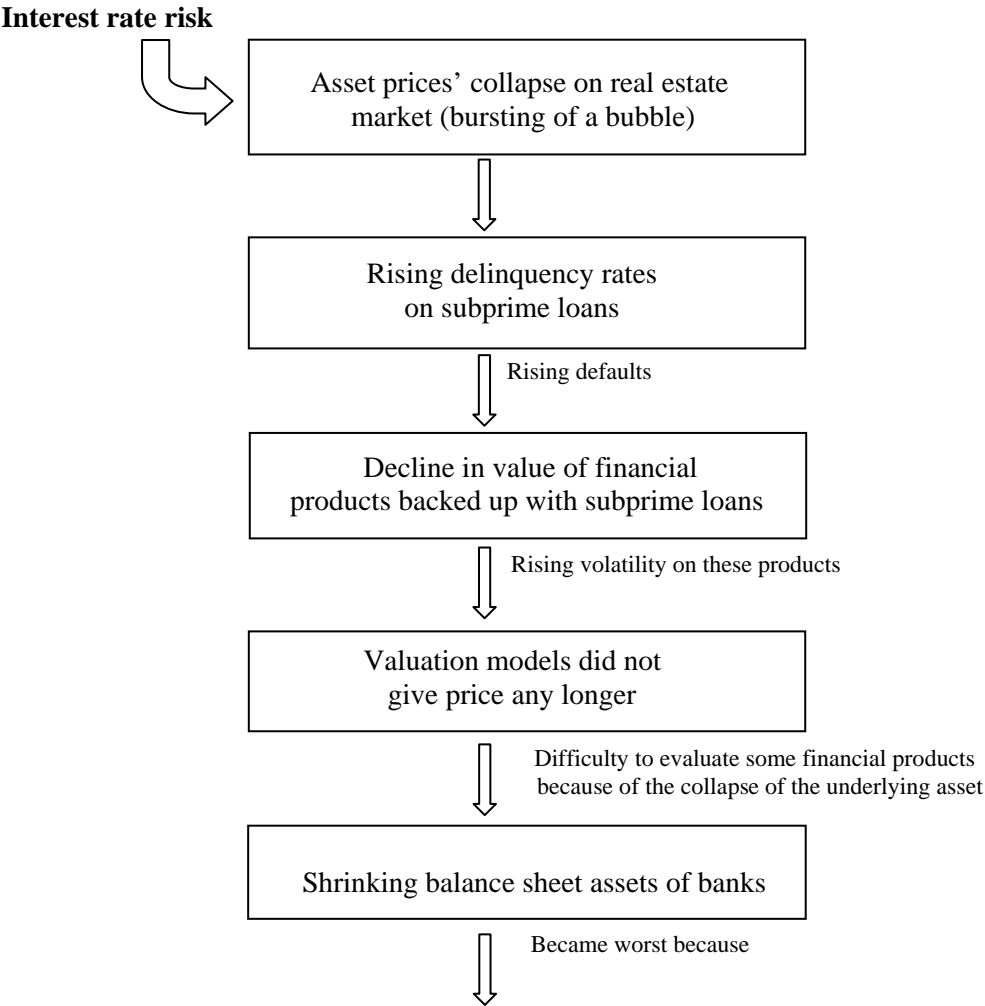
**Interest rate risk**

Asset prices' collapse on real estate market (bursting of a bubble)

Rising delinquency rates on subprime loans

Rising defaults

Decline in value of financial products backed up with subprime loans

Rising volatility on these products

Valuation models did not give price any longer

Difficulty to evaluate some financial products because of the collapse of the underlying asset

Shrinking balance sheet assets of banks

Became worst because